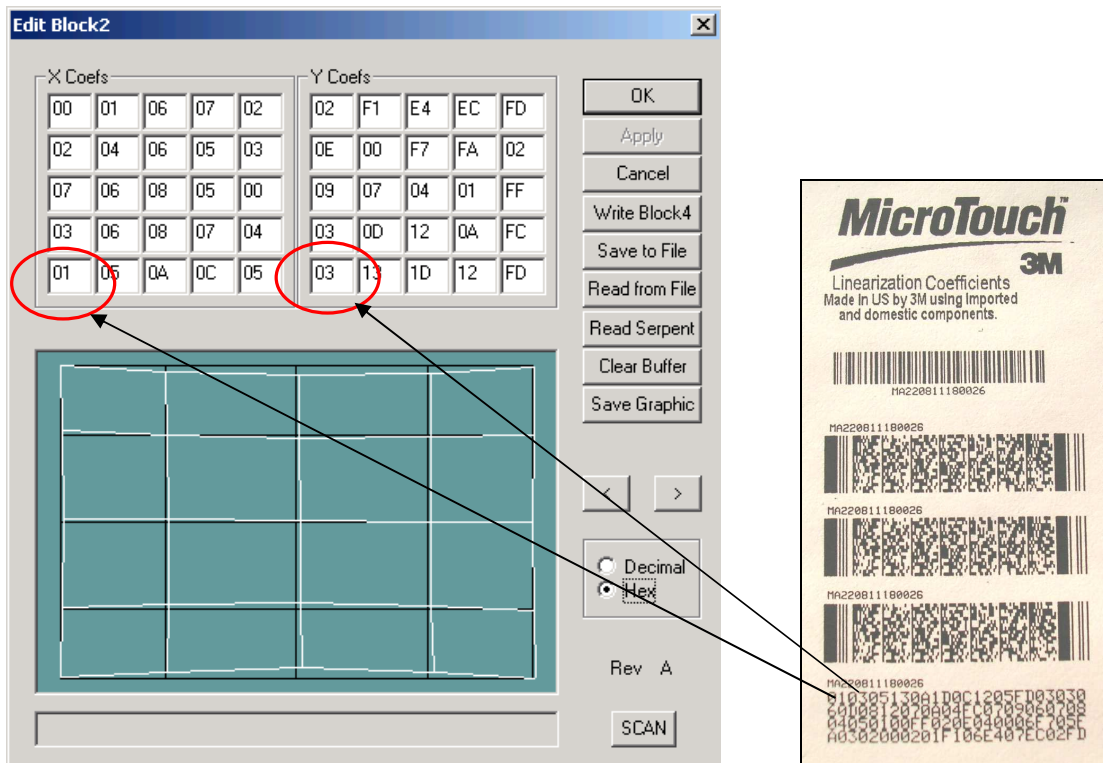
Edit Block2

X Coefs

| 00 | 01 | 06 | 07 | 02 |
|---|---|---|---|---|
| 02 | 04 | 06 | 05 | 03 |
| 07 | 06 | 08 | 05 | 00 |
| 03 | 06 | 08 | 07 | 04 |
| 01 | 05 | 0A | 0C | 05 |

Y Coefs

| 02 | F1 | E4 | EC | FD |
|---|---|---|---|---|
| 0E | 00 | F7 | FA | 02 |
| 09 | 07 | 04 | 01 | FF |
| 03 | 0D | 12 | 0A | FC |
| 03 | 13 | 1D | 12 | FD |

OK
Apply
Cancel
Write Block4
Save to File
Read from File
Read Serpent
Clear Buffer
Save Graphic

<
>

Decimal
Hex

Rev A

SCAN

MicroTouch
3M
Linearization Coefficients
Made in US by 3M using imported and domestic components.

MA220811180026
MA220811180026
MA220811180026
MA220811180026
MA220811180026
010505130A1D0C1205FD03030
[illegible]
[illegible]
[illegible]